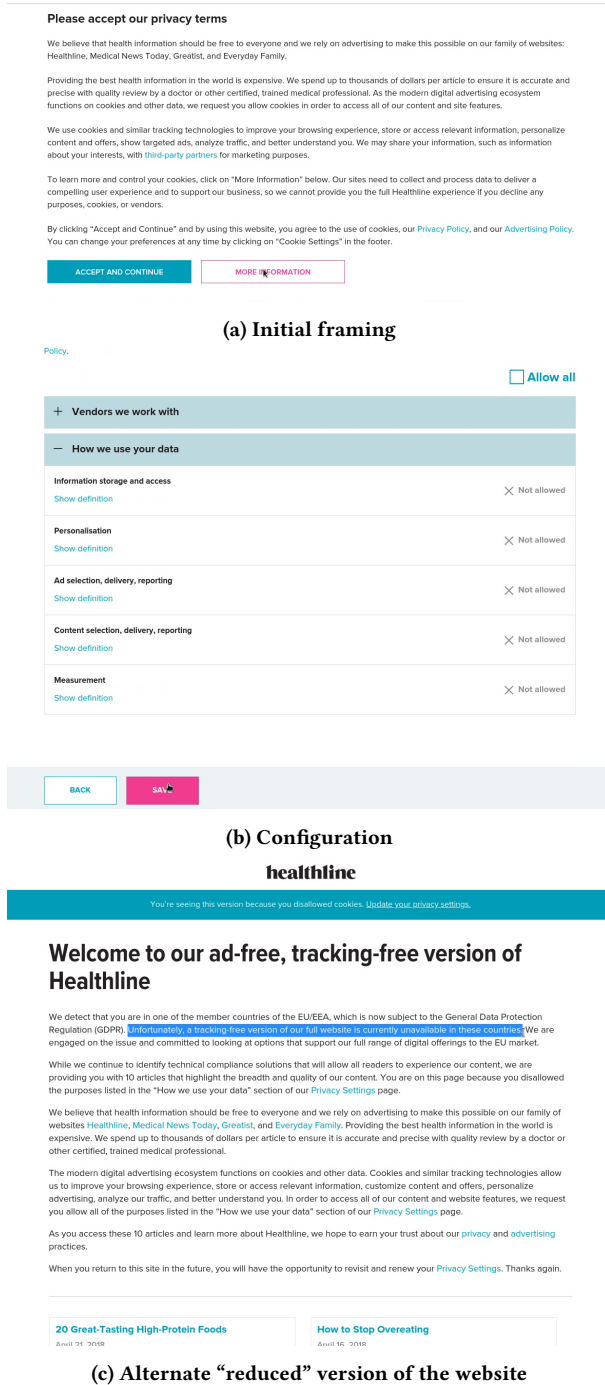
Please accept our privacy terms

We believe that health information should be free to everyone and we rely on advertising to make this possible on our family of websites: Healthline, Medical News Today, Greatist, and Everyday Family.

Providing the best health information in the world is expensive. We spend up to thousands of dollars per article to ensure it is accurate and precise with quality review by a doctor or other certified, trained medical professional. As the modern digital advertising ecosystem functions on cookies and other data, we request you allow cookies in order to access all of our content and site features.

We use cookies and similar tracking technologies to improve your browsing experience, store or access relevant information, personalize content and offers, show targeted ads, analyze traffic, and better understand you. We may share your information, such as information about your interests, with third-party partners for marketing purposes.

To learn more and control your cookies, click on "More Information" below. Our sites need to collect and process data to deliver a compelling user experience and to support our business, so we cannot provide you the full Healthline experience if you decline any purposes, cookies, or vendors.

By clicking "Accept and Continue" and by using this website, you agree to the use of cookies, our Privacy Policy, and our Advertising Policy. You can change your preferences at any time by clicking on "Cookie Settings" in the footer.

ACCEPT AND CONTINUE

MORE INFORMATION

(a) Initial framing

Policy.

Allow all

+ Vendors we work with

— How we use your data

Information storage and access
Show definition
Not allowed

Personalisation
Show definition
Not allowed

Ad selection, delivery, reporting
Show definition
Not allowed

Content selection, delivery, reporting
Show definition
Not allowed

Measurement
Show definition
Not allowed

BACK

SAVE

(b) Configuration

healthline

You're seeing this version because you disallowed cookies. Update your privacy settings.

Welcome to our ad-free, tracking-free version of Healthline

We detect that you are in one of the member countries of the EU/EEA, which is now subject to the General Data Protection Regulation (GDPR). Unfortunately, a tracking-free version of our full website is currently unavailable in these countries. We are engaged on the issue and committed to looking at options that support our full range of digital offerings to the EU market.

While we continue to identify technical compliance solutions that will allow all readers to experience our content, we are providing you with 10 articles that highlight the breadth and quality of our content. You are on this page because you disallowed the purposes listed in the "How we use your data" section of our Privacy Settings page.

We believe that health information should be free to everyone and we rely on advertising to make this possible on our family of websites Healthline, Medical News Today, Greatist, and Everyday Family. Providing the best health information in the world is expensive. We spend up to thousands of dollars per article to ensure it is accurate and precise with quality review by a doctor or other certified, trained medical professional.

The modern digital advertising ecosystem functions on cookies and other data. Cookies and similar tracking technologies allow us to improve your browsing experience, store or access relevant information, customize content and offers, personalize advertising, analyze our traffic, and better understand you. In order to access all of our content and website features, we request you allow all of the purposes listed in the "How we use your data" section of our Privacy Settings page.

As you access these 10 articles and learn more about Healthline, we hope to earn your trust about our privacy and advertising practices.

When you return to this site in the future, you will have the opportunity to revisit and renew your Privacy Settings. Thanks again.

20 Great-Tasting High-Protein Foods
April 21, 2018

How to Stop Overeating
April 16, 2018

(c) Alternate "reduced" version of the website